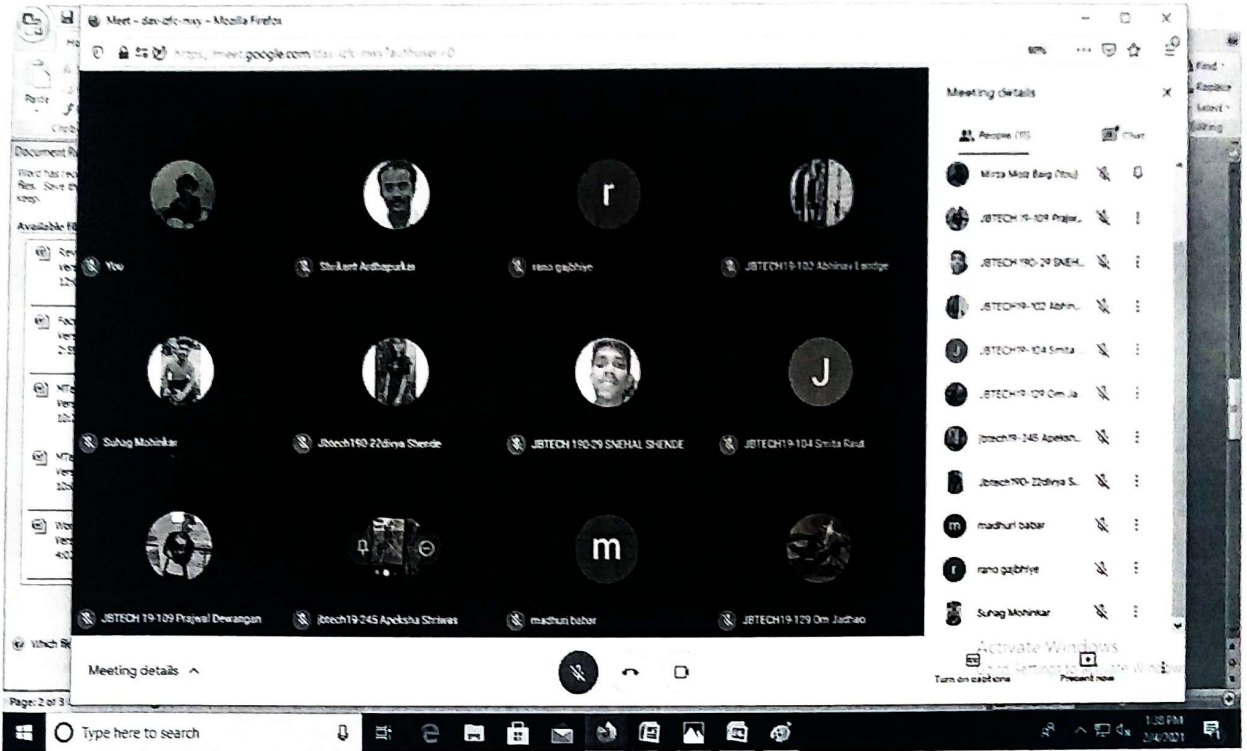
Meet – dav-izfc-mxy – Mozilla Firefox

https://meet.google.com/dav-izfc-mxy?authuser=0

Meeting details

People (11)

Chat

You

Shrikant Ardhapurkar

r

rano gajbhiye

JBTECH19-102 Abhinav Landge

Suhag Mohinkar

Jbtech190-22divya Shende

JBTECH 190-29 SNEHAL SHENDE

J

JBTECH19-104 Smita Raut

JBTECH 19-109 Prajwal Dewangan

jbtech19-245 Apeksha Shriwas

m

madhuri babar

JBTECH19-129 Om Jadhao

Mirza Moiz Baig (You)

JBTECH 19-109 Prajw...

JBTECH 190-29 SNEH...

JBTECH19-102 Abhin...

JBTECH19-104 Smita...

JBTECH19-129 Om Ja...

jbtech19-245 Apeksh...

Jbtech190-22divya S...

madhuri babar

rano gajbhiye

Suhag Mohinkar

Meeting details

Activate Windows

Turn on captions

Present now

Document Recovery

Available files

Page: 2 of 3

Type here to search

1:30 PM